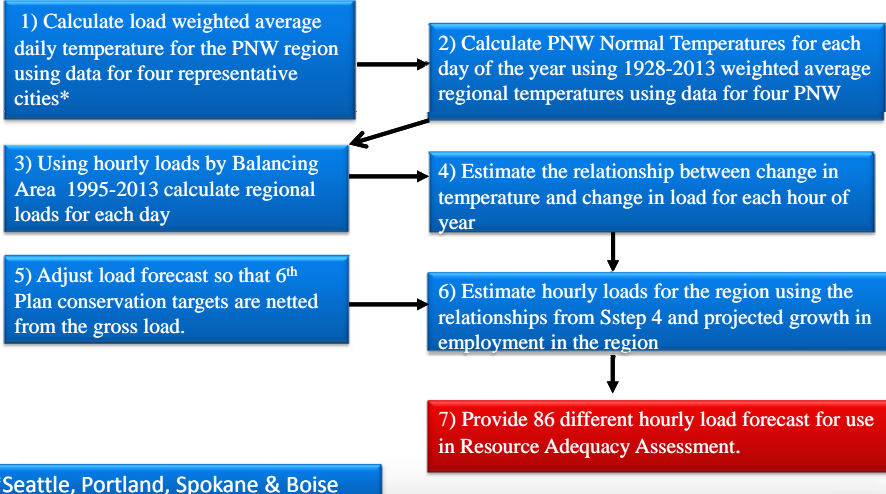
1) Calculate load weighted average daily temperature for the PNW region using data for four representative cities*

2) Calculate PNW Normal Temperatures for each day of the year using 1928-2013 weighted average regional temperatures using data for four PNW

3) Using hourly loads by Balancing Area 1995-2013 calculate regional loads for each day

4) Estimate the relationship between change in temperature and change in load for each hour of year

5) Adjust load forecast so that 6$^{th}$ Plan conservation targets are netted from the gross load.

6) Estimate hourly loads for the region using the relationships from Sstep 4 and projected growth in employment in the region

7) Provide 86 different hourly load forecast for use in Resource Adequacy Assessment.

Seattle, Portland, Spokane & Boise